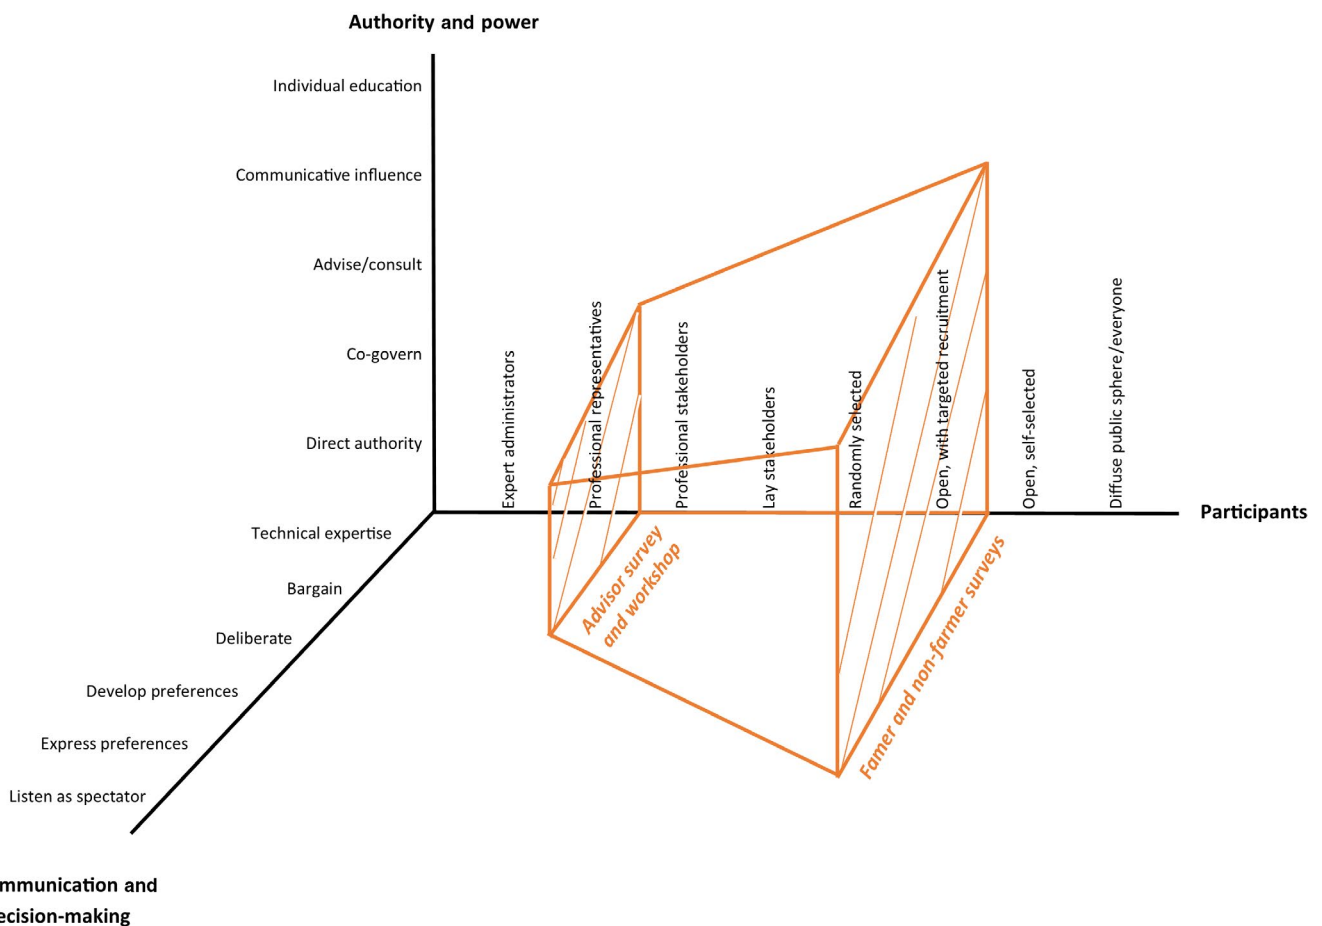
Authority and power

Individual education

Communicative influence

Advise/consult

Co-govern

Direct authority

Technical expertise

Bargain

Deliberate

Develop preferences

Express preferences

Listen as spectator

mmunication and
ecision-making

Expert administrators

Professional representatives

Professional stakeholders

Lay stakeholders

Randomly selected

Open, with targeted recruitment

Open, self-selected

Diffuse public sphere/everyone

Participants

Advisor survey and workshop

Famer and non-farmer surveys